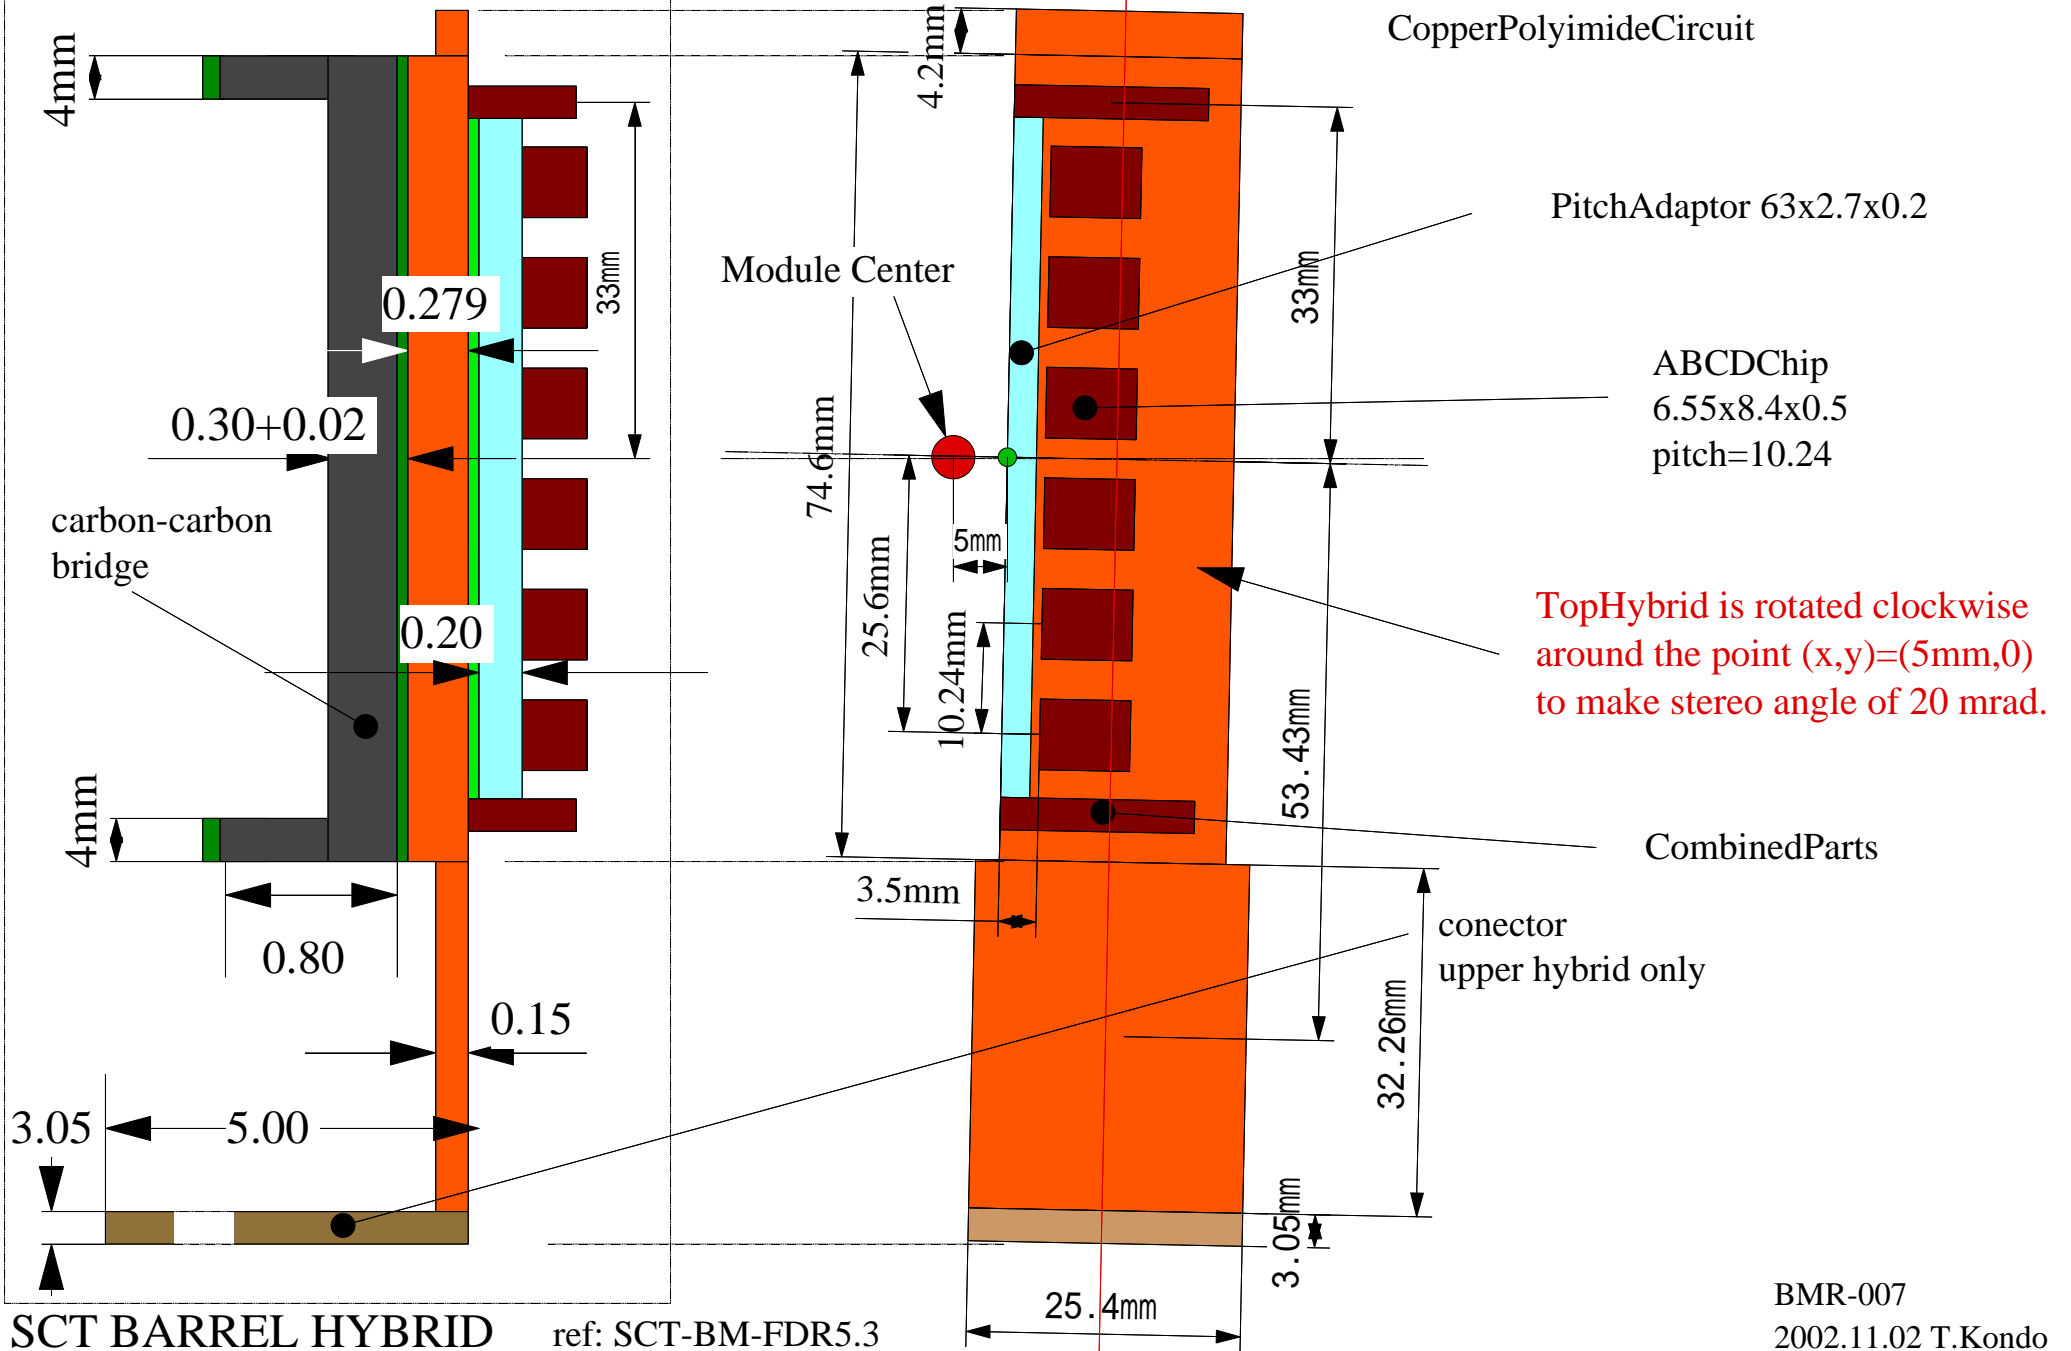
4mm

4.2mm

CopperPolyimideCircuit

PitchAdaptor 63x2.7x0.2

Module Center

0.279

33mm

33mm

ABCDChip
6.55x8.4x0.5
pitch=10.24

0.30+0.02

74.6mm

carbon-carbon bridge

25.6mm

5mm

0.20

10.24mm

TopHybrid is rotated clockwise around the point (x,y)=(5mm,0) to make stereo angle of 20 mrad.

53.43mm

4mm

CombinedParts

3.5mm

0.80

conector
upper hybrid only

0.15

32.26mm

3.05

5.00

3.05mm

25.4mm

SCT BARREL HYBRID

ref: SCT-BM-FDR5.3

BMR-007
2002.11.02 T.Kondo